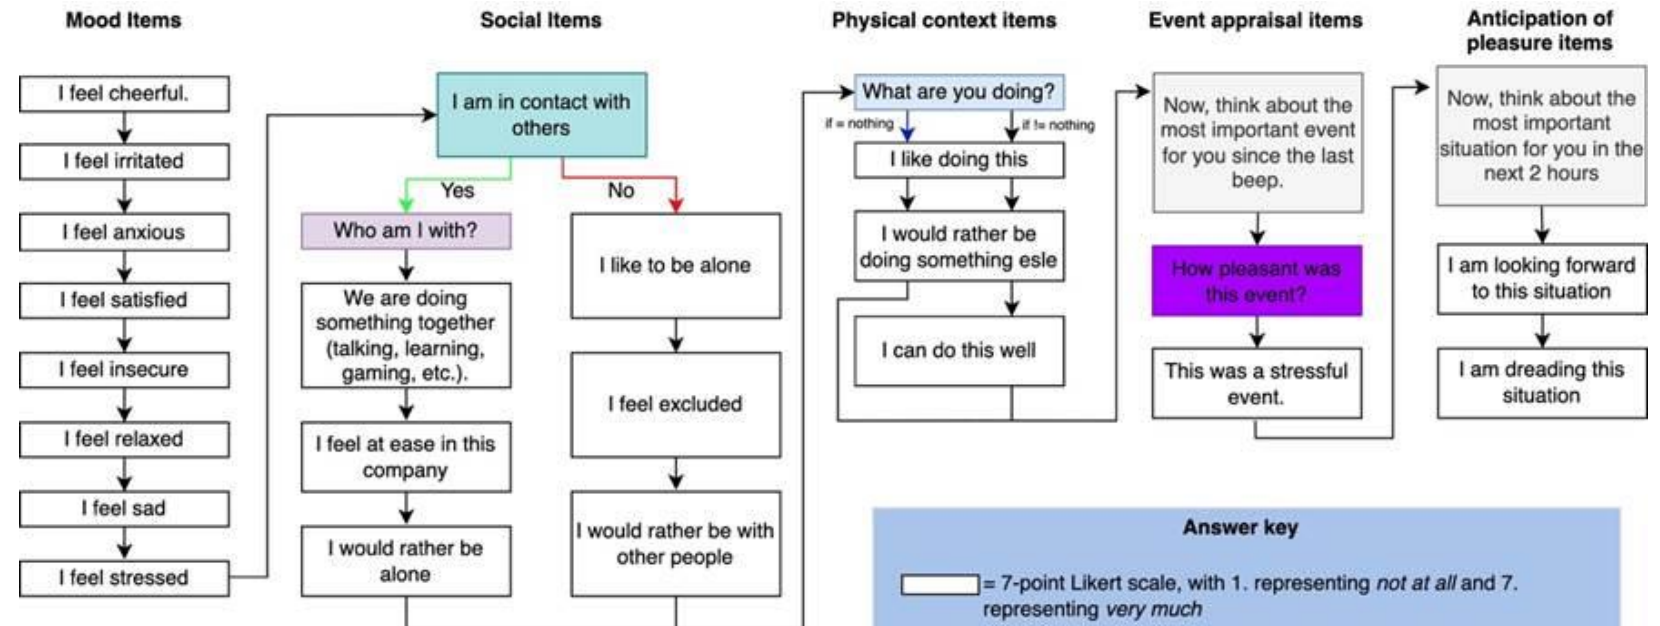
Mood Items

I feel cheerful.

I feel irritated

I feel anxious

I feel satisfied

I feel insecure

I feel relaxed

I feel sad

I feel stressed

Social Items

I am in contact with others

Yes

No

Who am I with?

We are doing something together (talking, learning, gaming, etc.).

I feel at ease in this company

I would rather be alone

I like to be alone

I feel excluded

I would rather be with other people

Physical context items

What are you doing?

if = nothing

if != nothing

I like doing this

I would rather be doing something esle

I can do this well

Event appraisal items

Now, think about the most important event for you since the last beep.

How pleasant was this event?

This was a stressful event.

Anticipation of pleasure items

Now, think about the most important situation for you in the next 2 hours

I am looking forward to this situation

I am dreading this situation

Answer key

= 7-point Likert scale, with 1. representing *not at all* and 7. representing *very much*